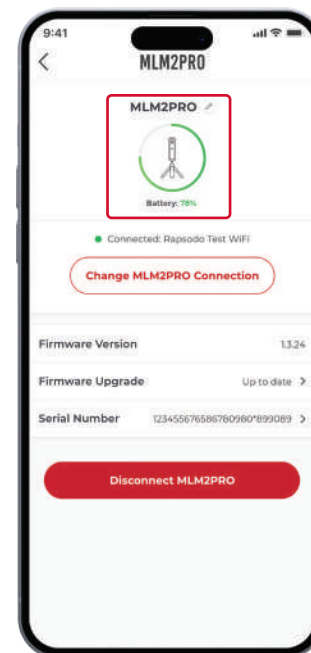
9:41

MLM2PRO

MLM2PRO

Battery: 78%

Connected: Rapsodo Test WiFi

Change MLM2PRO Connection

| Firmware Version | 1.3.24 |
|---|---|
| Firmware Upgrade | Up to date > |
| Serial Number | 12345567658678098O*899089 > |

Disconnect MLM2PRO